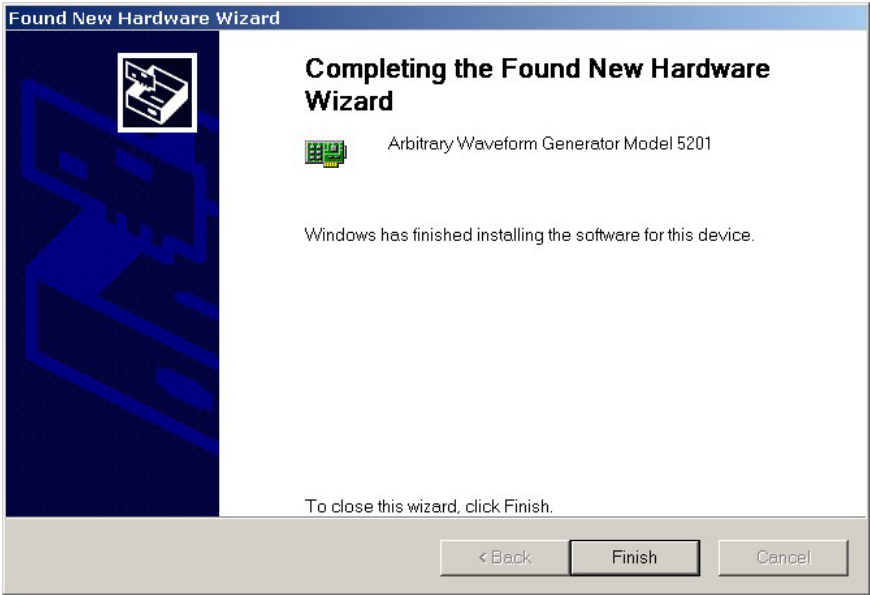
Found New Hardware Wizard

Completing the Found New Hardware Wizard

Arbitrary Waveform Generator Model 5201

Windows has finished installing the software for this device.

To close this wizard, click Finish.

< Back
Finish
Cancel